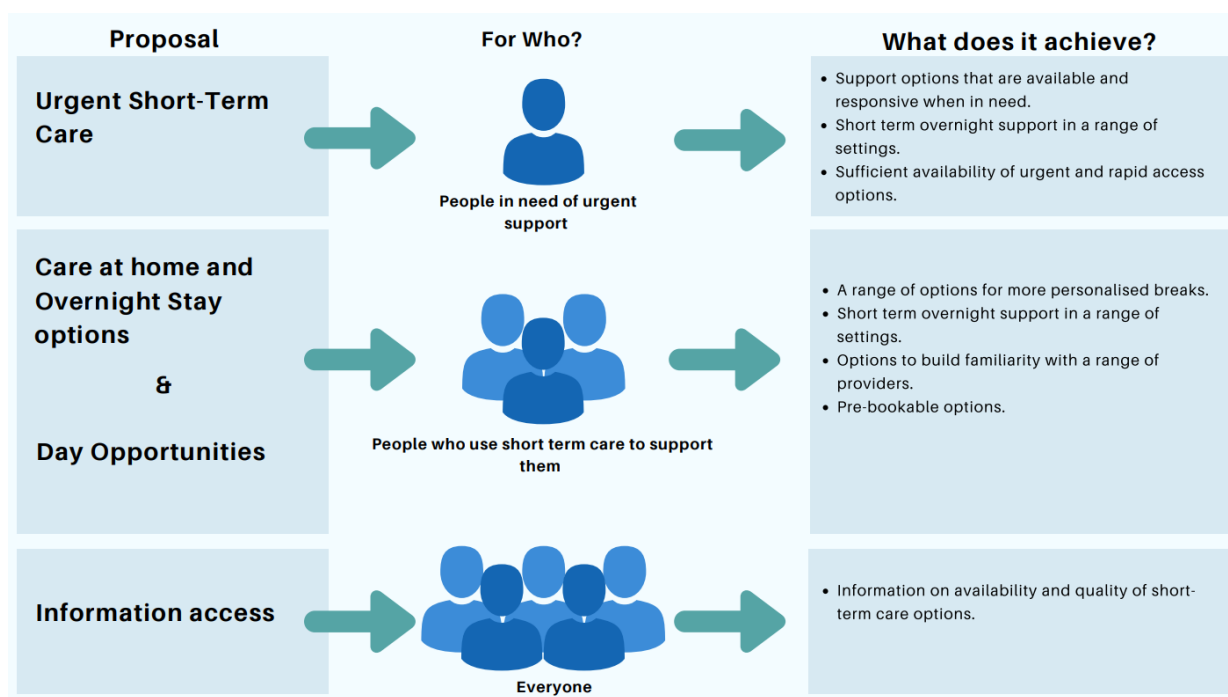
| Proposal | For Who? | What does it achieve? |
|---|---|---|
| Urgent Short-Term Care | People in need of urgent support | • Support options that are available and responsive when in need.<br>• Short term overnight support in a range of settings.<br>• Sufficient availability of urgent and rapid access options. |
| Care at home and Overnight Stay options<br>&<br>Day Opportunities | People who use short term care to support them | • A range of options for more personalised breaks.<br>• Short term overnight support in a range of settings.<br>• Options to build familiarity with a range of providers.<br>• Pre-bookable options. |
| Information access | Everyone | • Information on availability and quality of short-term care options. |